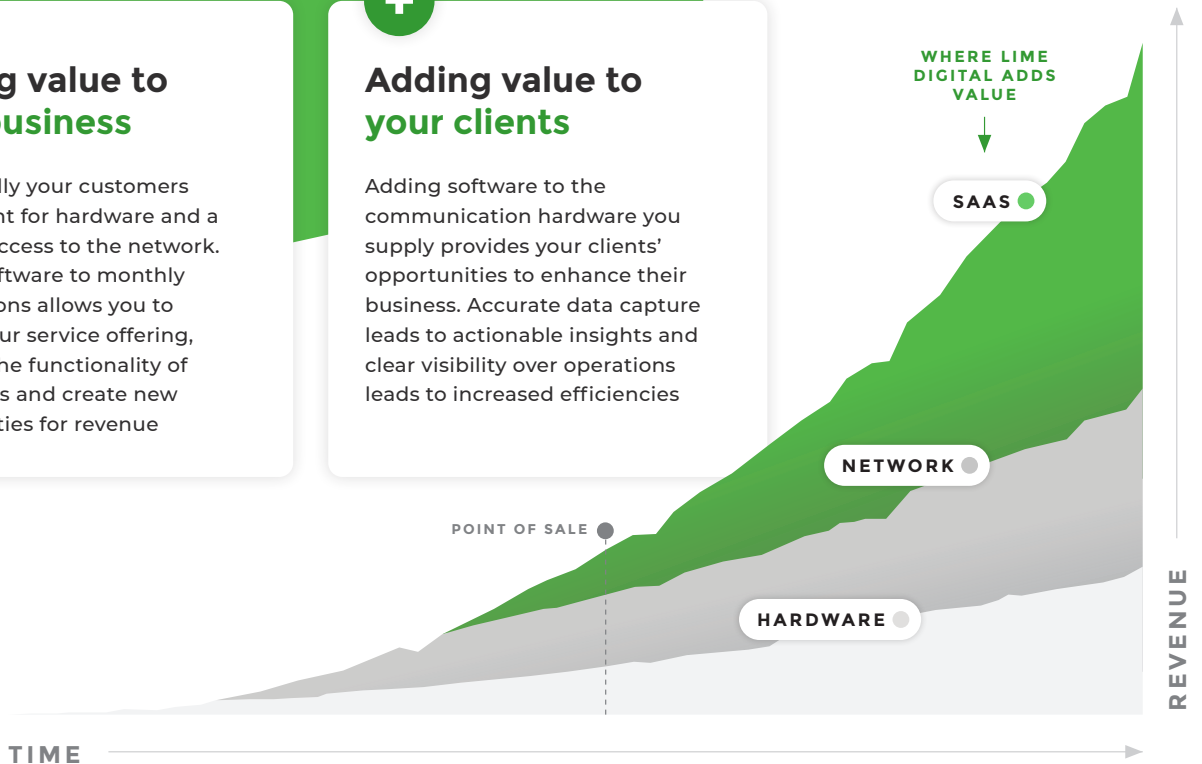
g value to
business

lly your customers nt for hardware and a ccess to the network. ftware to monthly ons allows you to ur service offering, he functionality of s and create new ties for revenue

Adding value to
your clients

Adding software to the communication hardware you supply provides your clients' opportunities to enhance their business. Accurate data capture leads to actionable insights and clear visibility over operations leads to increased efficiencies

WHERE LIME DIGITAL ADDS VALUE

SAAS

NETWORK

POINT OF SALE

HARDWARE

REVENUE

TIME